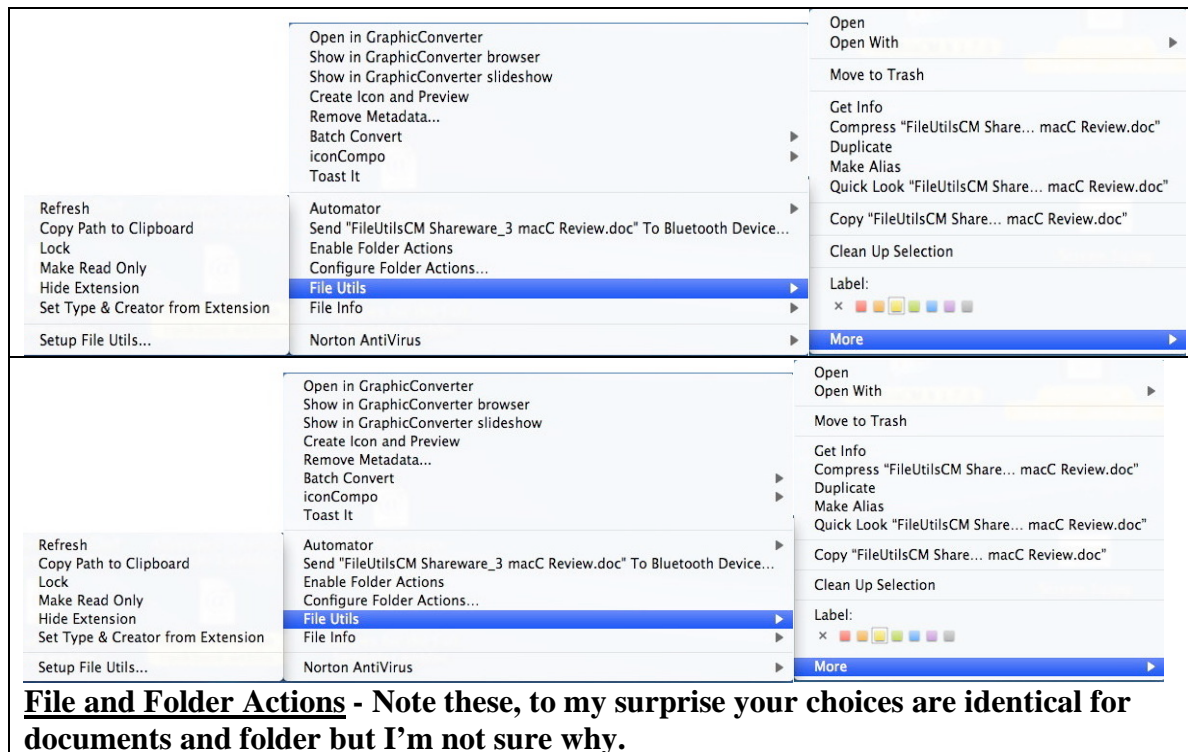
Refresh
Copy Path to Clipboard
Lock
Make Read Only
Hide Extension
Set Type & Creator from Extension

Setup File Utils...

Open in GraphicConverter
Show in GraphicConverter browser
Show in GraphicConverter slideshow
Create Icon and Preview
Remove Metadata...
Batch Convert
iconCompo
Toast It

Automator
Send "FileUtilsCM Shareware_3 macC Review.doc" To Bluetooth Device...
Enable Folder Actions
Configure Folder Actions...
File Utils
File Info

Norton AntiVirus

Open
Open With

Move to Trash

Get Info
Compress "FileUtilsCM Share... macC Review.doc"
Duplicate
Make Alias
Quick Look "FileUtilsCM Share... macC Review.doc"

Copy "FileUtilsCM Share... macC Review.doc"

Clean Up Selection

Label:

More

Refresh
Copy Path to Clipboard
Lock
Make Read Only
Hide Extension
Set Type & Creator from Extension

Setup File Utils...

Open in GraphicConverter
Show in GraphicConverter browser
Show in GraphicConverter slideshow
Create Icon and Preview
Remove Metadata...
Batch Convert
iconCompo
Toast It

Automator
Send "FileUtilsCM Shareware_3 macC Review.doc" To Bluetooth Device...
Enable Folder Actions
Configure Folder Actions...
File Utils
File Info

Norton AntiVirus

Open
Open With

Move to Trash

Get Info
Compress "FileUtilsCM Share... macC Review.doc"
Duplicate
Make Alias
Quick Look "FileUtilsCM Share... macC Review.doc"

Copy "FileUtilsCM Share... macC Review.doc"

Clean Up Selection

Label:

More

File and Folder Actions - Note these, to my surprise your choices are identical for documents and folder but I'm not sure why.